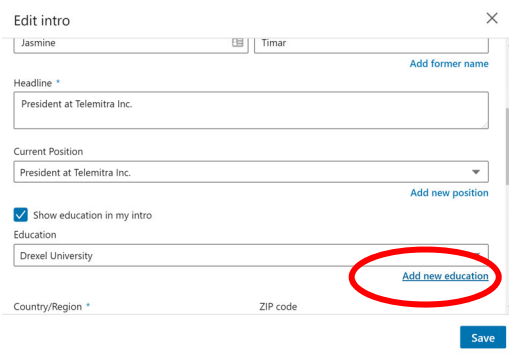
Edit intro

Jasmine

Timar

Add former name

Headline *

President at Telemitra Inc.

Current Position

President at Telemitra Inc.

Add new position

Show education in my intro

Education

Drexel University

Add new education

Country/Region *

ZIP code

Save